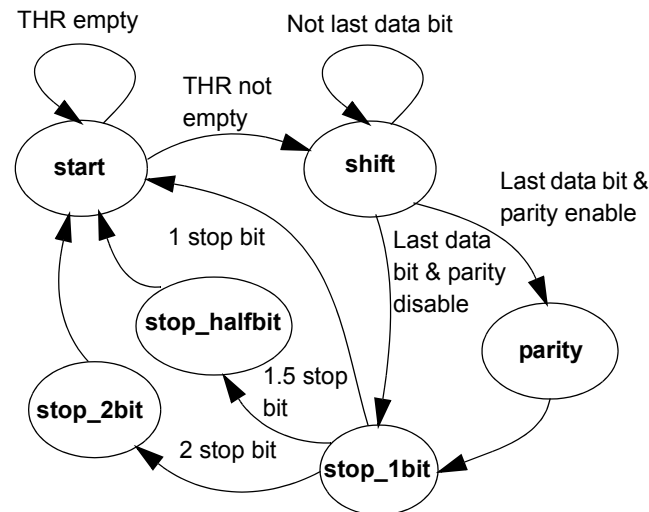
THR empty

Not last data bit

THR not empty

start

shift

Last data bit & parity enable

1 stop bit

Last data bit & parity disable

stop_halfbit

parity

1.5 stop bit

stop_2bit

2 stop bit

stop_1bit